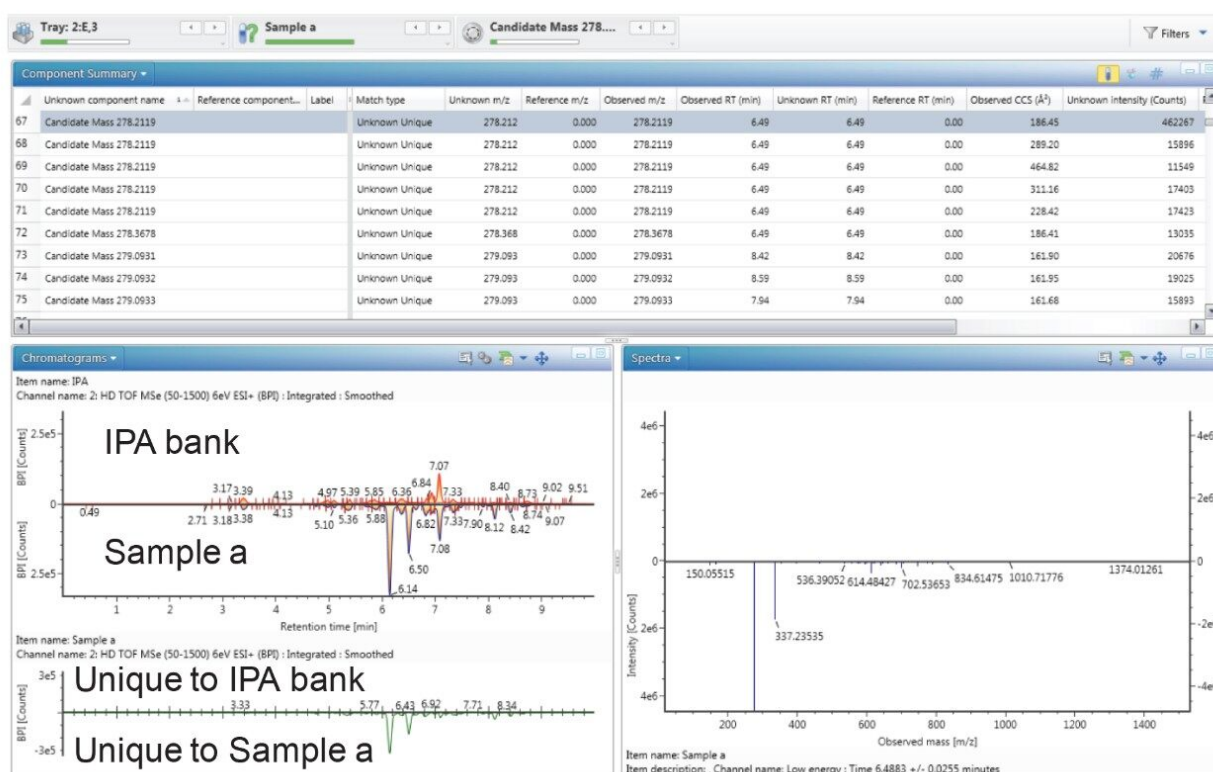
Tray: 2:E,3

Sample a

Candidate Mass 278....

Filters

Component Summary

| | Unknown component name | Reference component... | Label | Match type | Unknown m/z | Reference m/z | Observed m/z | Observed RT (min) | Unknown RT (min) | Reference RT (min) | Observed CCS (Å²) | Unknown Intensity (Counts) |
|---|---|---|---|---|---|---|---|---|---|---|---|---|
| 67 | Candidate Mass 278.2119 | | | Unknown Unique | 278.212 | 0.000 | 278.2119 | 6.49 | 6.49 | 0.00 | 186.45 | 462267 |
| 68 | Candidate Mass 278.2119 | | | Unknown Unique | 278.212 | 0.000 | 278.2119 | 6.49 | 6.49 | 0.00 | 289.20 | 15896 |
| 69 | Candidate Mass 278.2119 | | | Unknown Unique | 278.212 | 0.000 | 278.2119 | 6.49 | 6.49 | 0.00 | 464.82 | 11549 |
| 70 | Candidate Mass 278.2119 | | | Unknown Unique | 278.212 | 0.000 | 278.2119 | 6.49 | 6.49 | 0.00 | 311.16 | 17403 |
| 71 | Candidate Mass 278.2119 | | | Unknown Unique | 278.212 | 0.000 | 278.2119 | 6.49 | 6.49 | 0.00 | 228.42 | 17423 |
| 72 | Candidate Mass 278.3678 | | | Unknown Unique | 278.368 | 0.000 | 278.3678 | 6.49 | 6.49 | 0.00 | 186.41 | 13035 |
| 73 | Candidate Mass 279.0931 | | | Unknown Unique | 279.093 | 0.000 | 279.0931 | 8.42 | 8.42 | 0.00 | 161.90 | 20676 |
| 74 | Candidate Mass 279.0932 | | | Unknown Unique | 279.093 | 0.000 | 279.0932 | 8.59 | 8.59 | 0.00 | 161.95 | 19025 |
| 75 | Candidate Mass 279.0933 | | | Unknown Unique | 279.093 | 0.000 | 279.0933 | 7.94 | 7.94 | 0.00 | 161.68 | 15893 |

Chromatograms

Item name: IPA
Channel name: 2: HD TOF MSe (50-1500) 6eV ESI+ (BPI) : Integrated : Smoothed

IPA bank

2.5e5 BPI [Counts] 0 0.49 3.17 3.39 4.13 4.97 5.39 5.85 6.36 6.84 7.07 7.33 8.40 8.73 9.02 9.51 2.71 3.18 3.38 4.13 5.10 5.36 5.88 6.82 7.33 7.90 8.12 8.42 8.74 9.07 7.08 6.50 6.14

Sample a

BPI [Counts] 2.5e5

1 2 3 4 5 6 7 8 9
Retention time [min]

Item name: Sample a
Channel name: 2: HD TOF MSe (50-1500) 6eV ESI+ (BPI) : Integrated : Smoothed

3e5 Unique to IPA bank
BPI [Counts] 3.33 5.77 6.43 6.92 7.71 8.34
-3e5 Unique to Sample a

Spectra

4e6 2e6 0 2e6 4e6
4e6 2e6 0 -2e6 -4e6
Intensity [Counts]
150.05515 536.39052 614.48427 702.53653 834.61475 1010.71776 1374.01261
337.23535
200 400 600 800 1000 1200 1400
Observed mass [m/z]

Item name: Sample a
Item description: Channel name: Low energy : Time 6.4883 +/- 0.0255 minutes